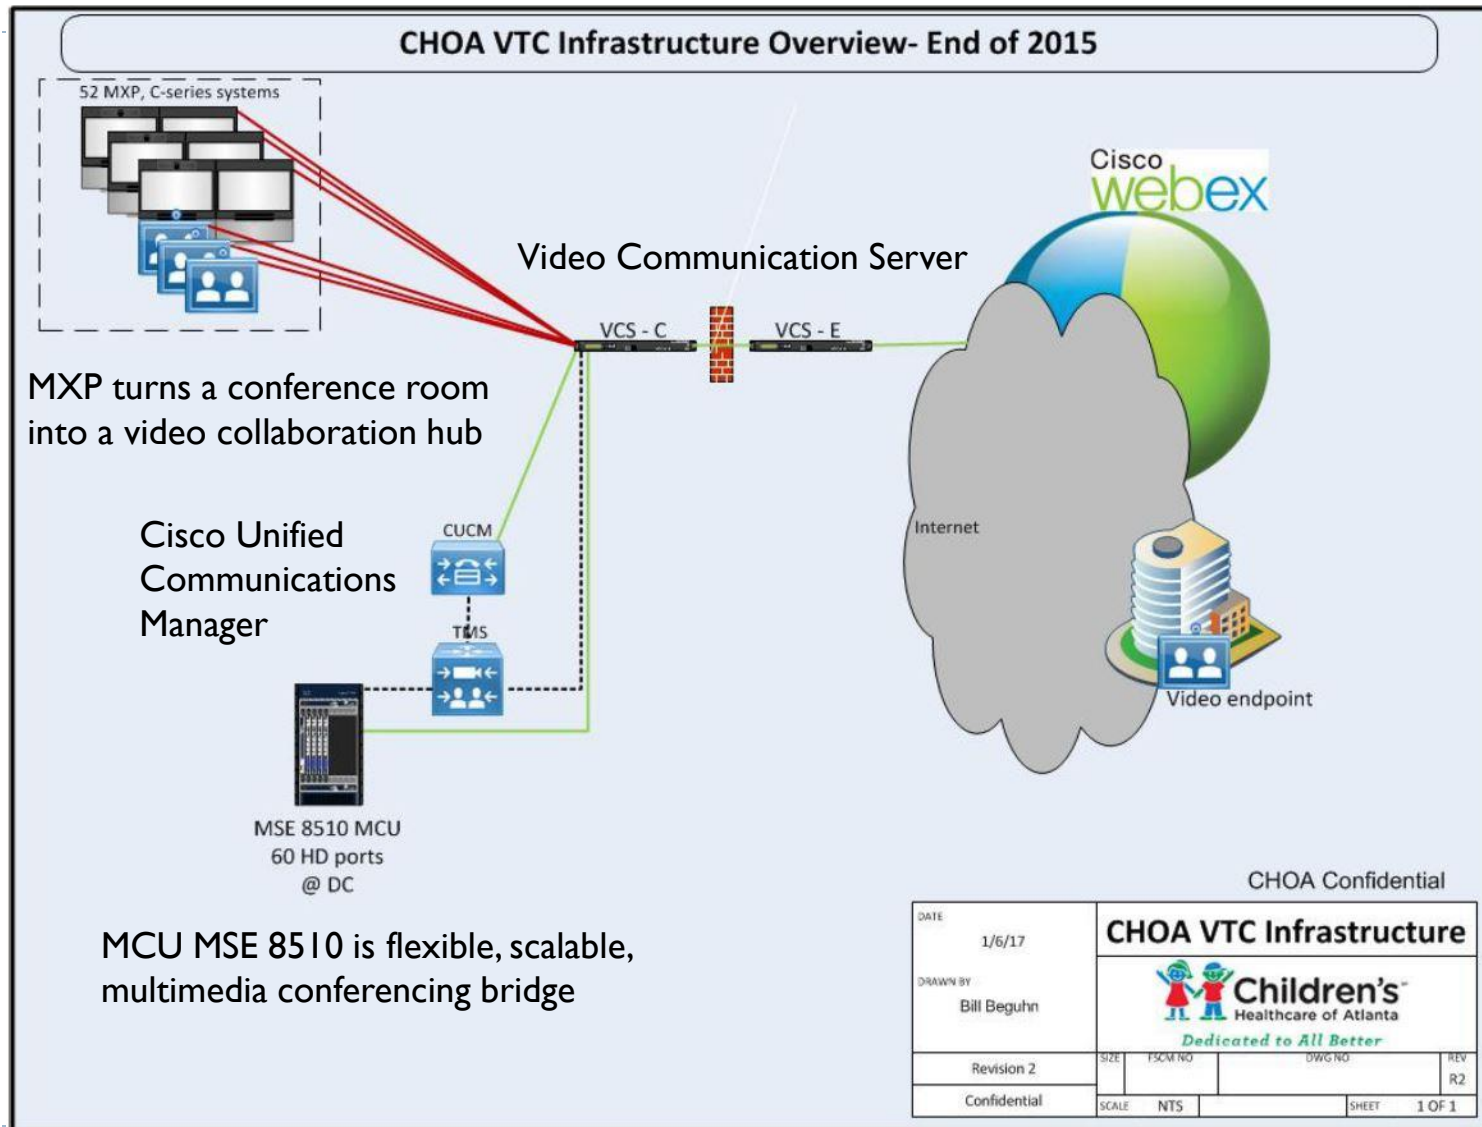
CHOA VTC Infrastructure Overview- End of 2015

52 MXP, C-series systems

Video Communication Server

Cisco webex

VCS - C

VCS - E

MXP turns a conference room into a video collaboration hub

Internet

Cisco Unified Communications Manager

CUCM

TMS

Video endpoint

MSE 8510 MCU
60 HD ports
@ DC

CHOA Confidential

MCU MSE 8510 is flexible, scalable, multimedia conferencing bridge

| DATE 1/6/17 | CHOA VTC Infrastructure | | | |
|---|---|---|---|---|
| DRAWN BY Bill Beguhn | Children's Healthcare of Atlanta Dedicated to All Better | | | |
| Revision 2 | SIZE | FSCM NO | DWG NO | REV R2 |
| Confidential | SCALE NTS | | SHEET 1 OF 1 | |